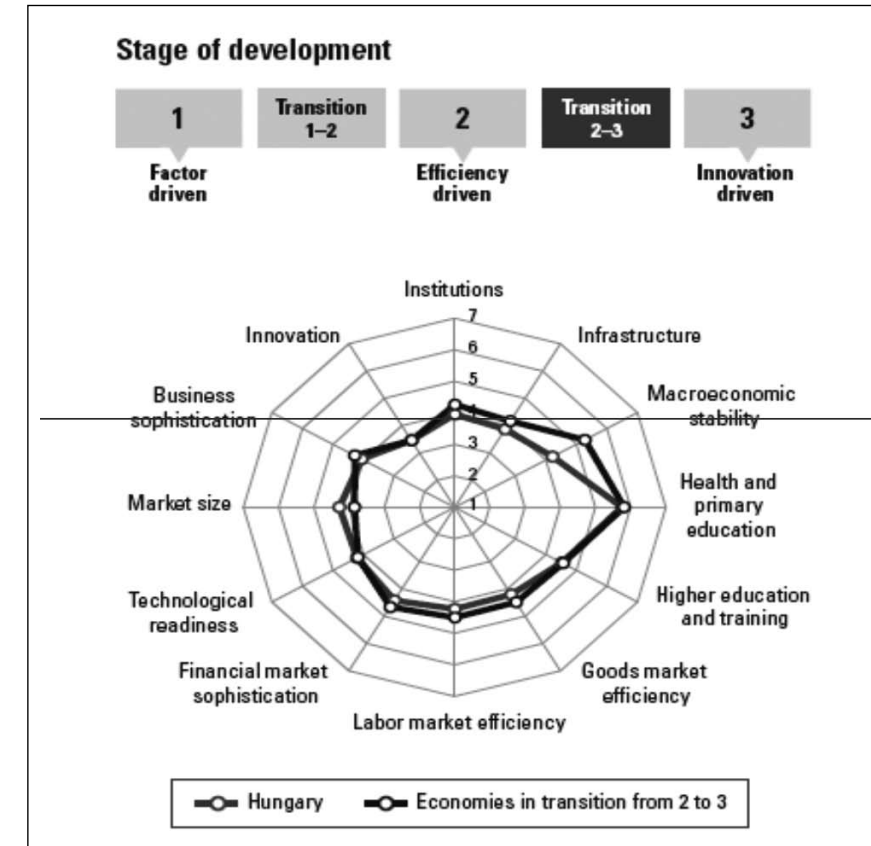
Stage of development

1
Factor driven

Transition 1–2

2
Efficiency driven

Transition 2–3

3
Innovation driven

Institutions
7
6
5
4
3
2
1
Infrastructure
Macroeconomic stability
Health and primary education
Higher education and training
Goods market efficiency
Labor market efficiency
Financial market sophistication
Technological readiness
Market size
Business sophistication
Innovation

Hungary
Economies in transition from 2 to 3